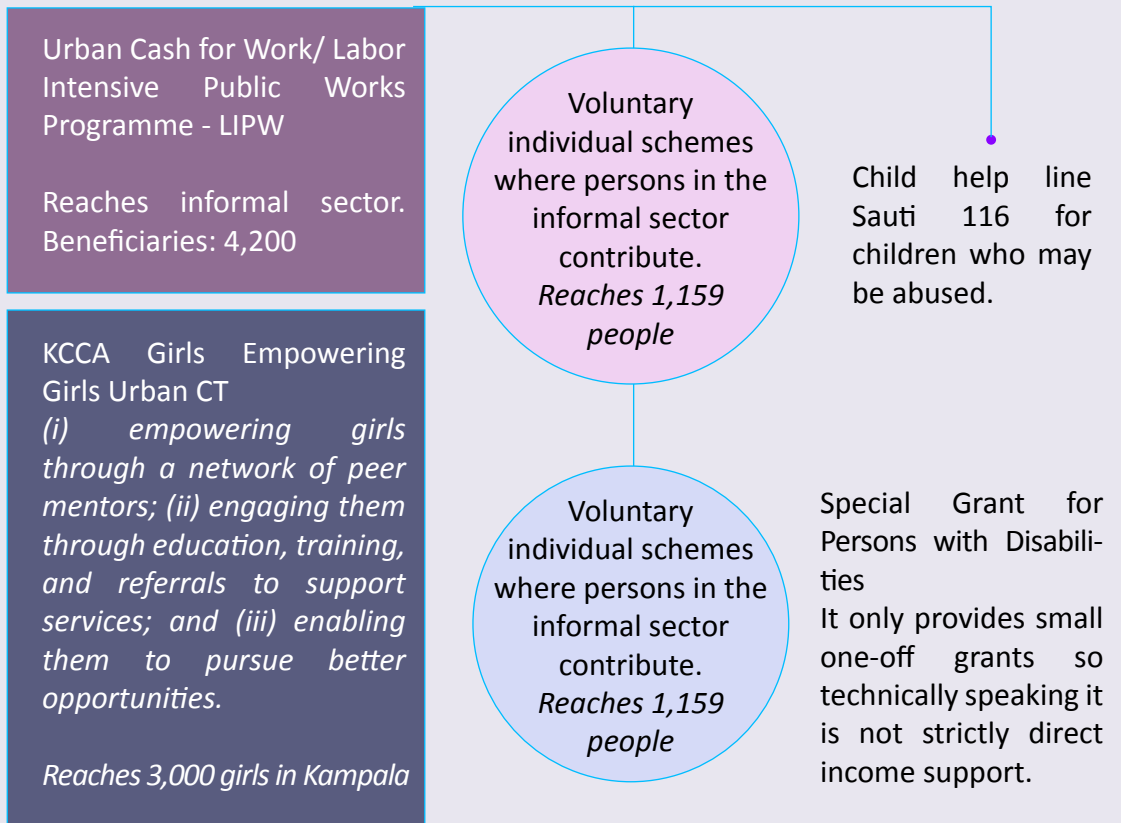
Urban Cash for Work/ Labor Intensive Public Works Programme - LIPW

Reaches informal sector. Beneficiaries: 4,200

KCCA Girls Empowering Girls Urban CT
*(i) empowering girls through a network of peer mentors; (ii) engaging them through education, training, and referrals to support services; and (iii) enabling them to pursue better opportunities.*

*Reaches 3,000 girls in Kampala*

Voluntary individual schemes where persons in the informal sector contribute.
*Reaches 1,159 people*

Child help line Sauti 116 for children who may be abused.

Voluntary individual schemes where persons in the informal sector contribute.
*Reaches 1,159 people*

Special Grant for Persons with Disabilities
It only provides small one-off grants so technically speaking it is not strictly direct income support.